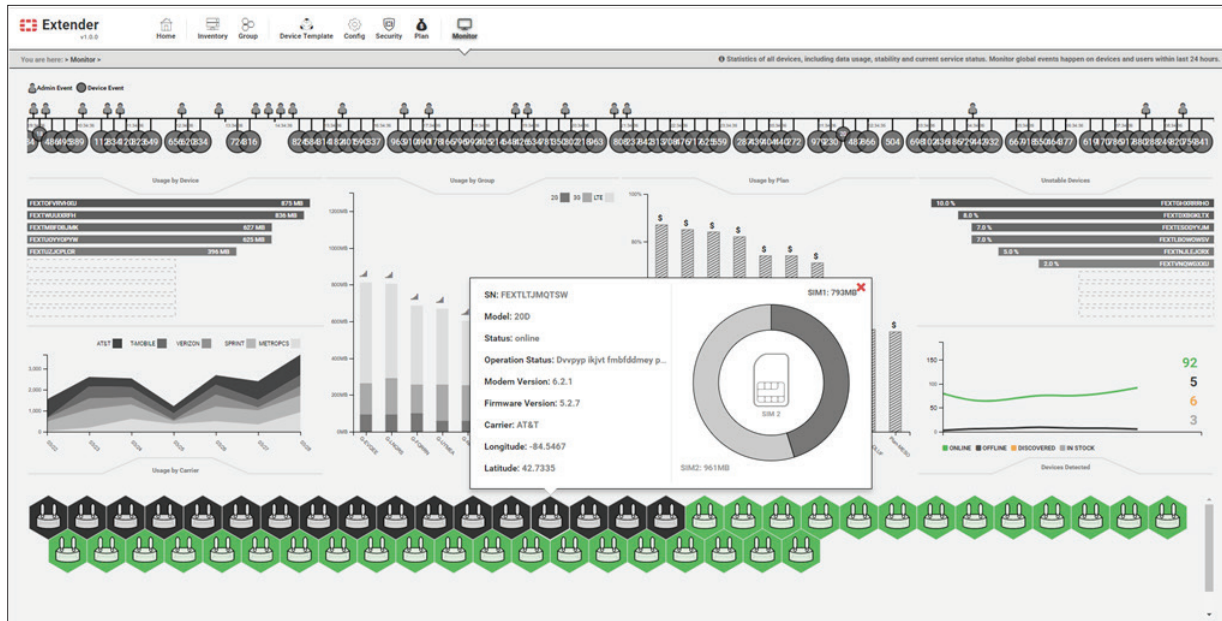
Extender
v1.0.0

Home Inventory Group Device Template Config Security Plan Monitor

You are here: > Monitor >

Statistics of all devices, including data usage, stability and current service status. Monitor global events happen on devices and users within last 24 hours.

Admin Event Device Event

Usage by Device

FEXTOFVRVHXU 875 MB
FEXTWUUXRFH 836 MB
FEXTMBFDBJMK 627 MB
FEXTUOYYOPYW 623 MB
FEXTGZJCPLOR 396 MB

Usage by Group

2G 3G LTE

1200MB
1000MB
800MB
600MB
400MB
200MB
0MB

Usage by Plan

100%
80%

Unstable Devices

10.0 % FEXTGHXRRHD
8.0 % FEXTXBGKLTX
7.0 % FEXTESODYUM
7.0 % FEXTLBOWSWSV
5.0 % FEXTNJLEJORX
2.0 % FEXTVNQWSXXU

AT&T TMOBILE VERIZON SPRINT METROPCS

3,000
2,000
1,000
0

Usage by Carrier

SN: FEXTLTJMQTSW
Model: 20D
Status: online
Operation Status: Dvvpyp ikjvt fmbfddmey p...
Modem Version: 6.2.1
Firmware Version: 5.2.7
Carrier: AT&T
Longitude: -84.5467
Latitude: 42.7335

SIM1: 793MB
SIM 2
SIM2: 961MB

150
100
50
0

92
5
6
3

ONLINE OFFLINE DISCOVERED IN STOCK

Devices Detected